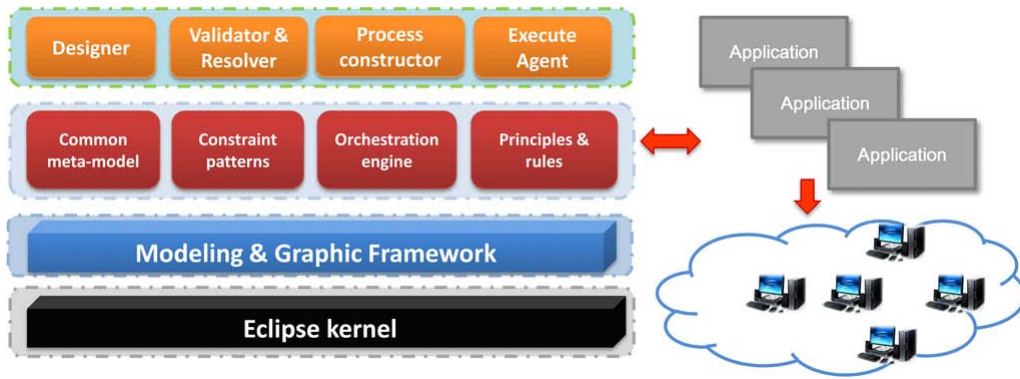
Designer

Validator & Resolver

Process constructor

Execute Agent

Common meta-model

Constraint patterns

Orchestration engine

Principles & rules

Modeling & Graphic Framework

Eclipse kernel

Application

Application

Application